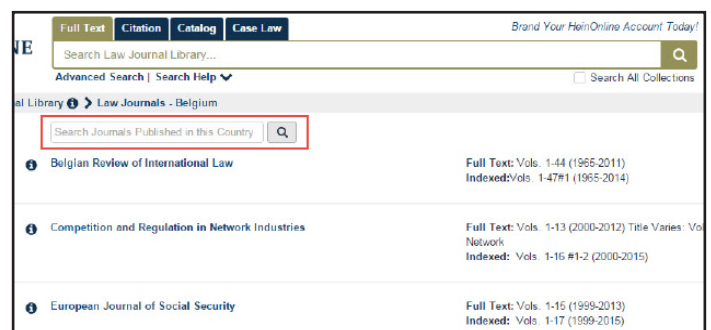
NE

Full Text | Citation | Catalog | Case Law

Brand Your HeinOnline Account Today!

Search Law Journal Library...

Advanced Search | Search Help

Search All Collections

al Library > Law Journals - Belgium

Search Journals Published in this Country

Belgian Review of International Law

Full Text: Vols. 1-44 (1965-2011)
Indexed: Vols. 1-47#1 (1965-2014)

Competition and Regulation in Network Industries

Full Text: Vols. 1-13 (2000-2012) Title Varies: Vo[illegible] Network
Indexed: Vols. 1-16 #1-2 (2000-2015)

European Journal of Social Security

Full Text: Vols. 1-15 (1999-2013)
Indexed: Vols. 1-17 (1999-2015)